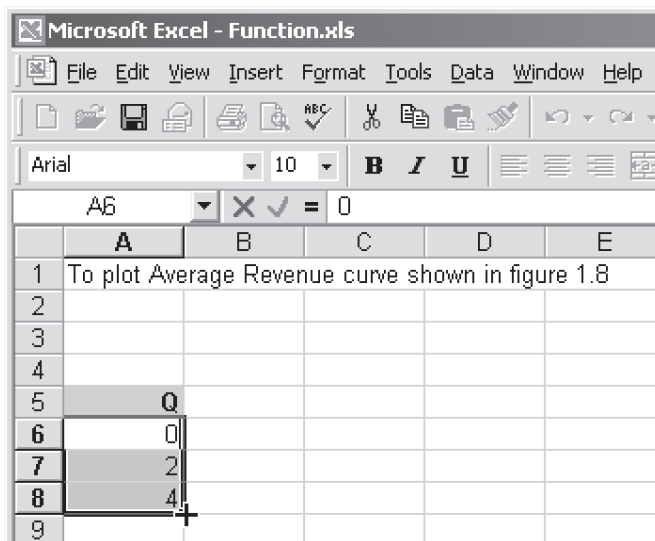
Microsoft Excel - Function.xls

File Edit View Insert Format Tools Data Window Help

Arial 10 B I U

A6 = 0

|   | A | B | C | D | E |
|---|---|---|---|---|---|
| 1 | To plot Average Revenue curve shown in figure 1.8 | | | | |
| 2 | | | | | |
| 3 | | | | | |
| 4 | | | | | |
| 5 | Q | | | | |
| 6 | 0 | | | | |
| 7 | 2 | | | | |
| 8 | 4 | | | | |
| 9 | | | | | |